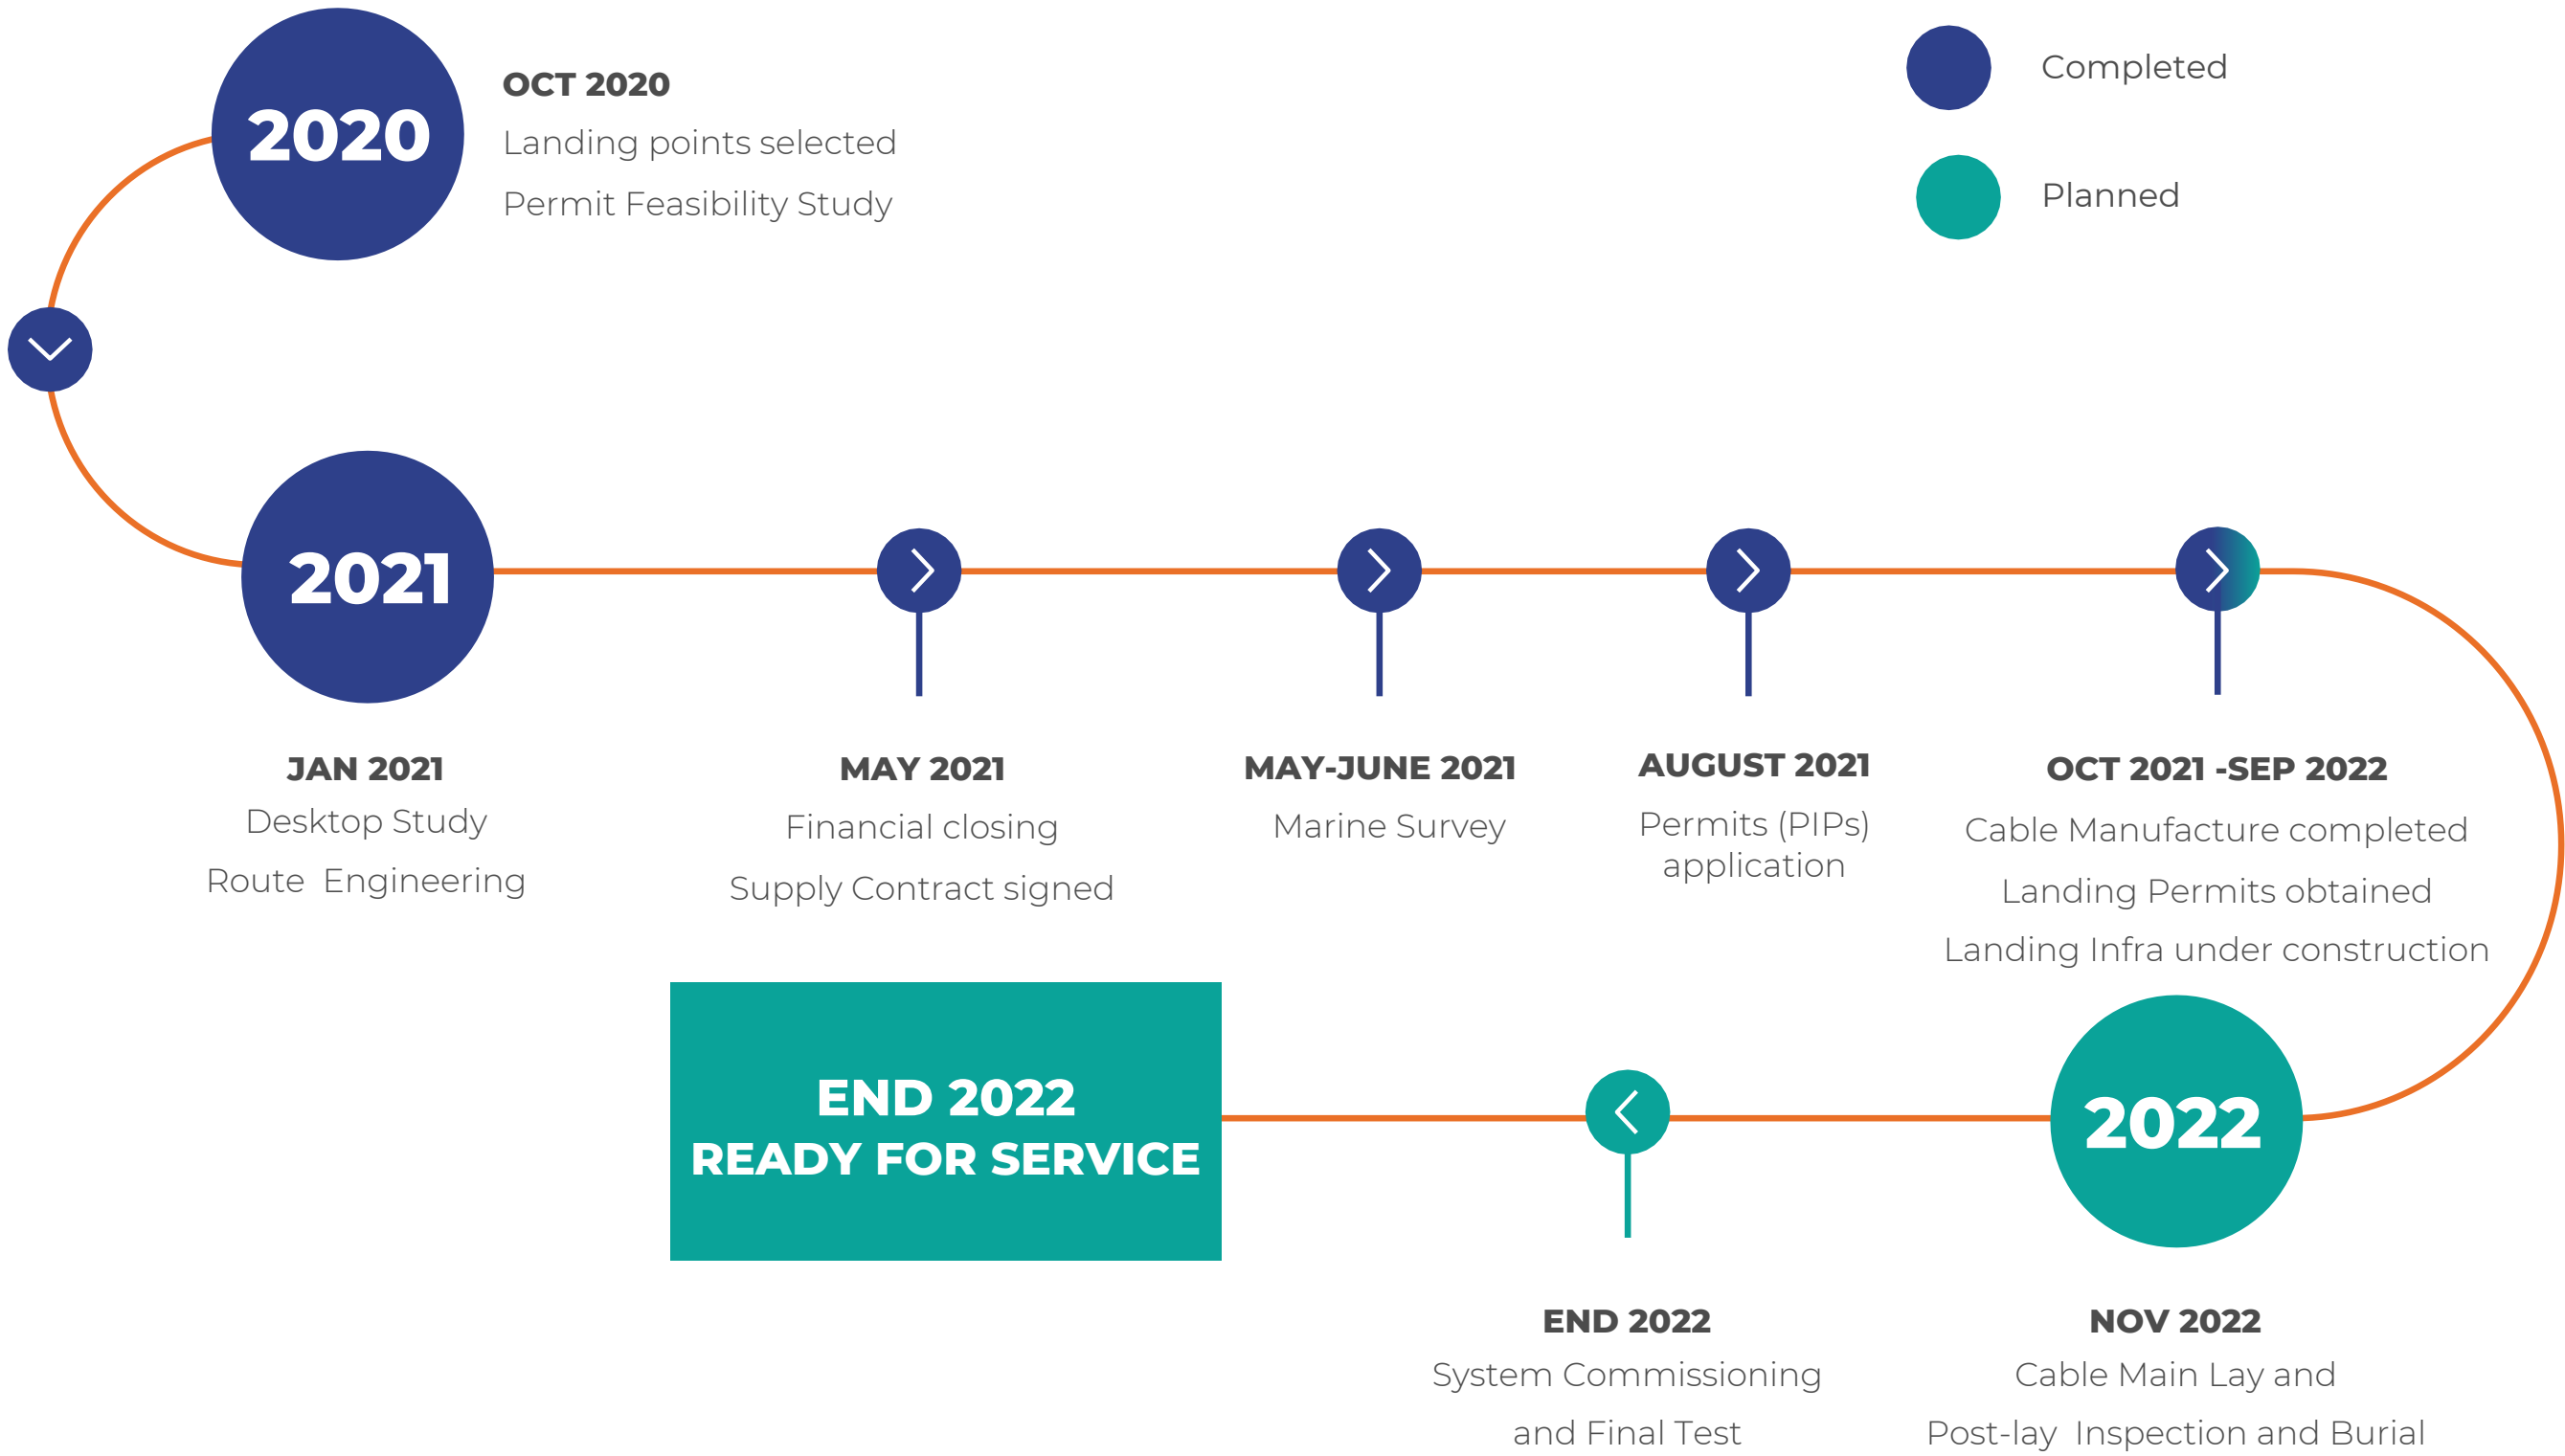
2020

OCT 2020
Landing points selected
Permit Feasibility Study

Completed

Planned

2021

JAN 2021
Desktop Study
Route Engineering

MAY 2021
Financial closing
Supply Contract signed

MAY-JUNE 2021
Marine Survey

AUGUST 2021
Permits (PIPs) application

OCT 2021 -SEP 2022
Cable Manufacture completed
Landing Permits obtained
Landing Infra under construction

END 2022
READY FOR SERVICE

2022

END 2022
System Commissioning
and Final Test

NOV 2022
Cable Main Lay and
Post-lay Inspection and Burial